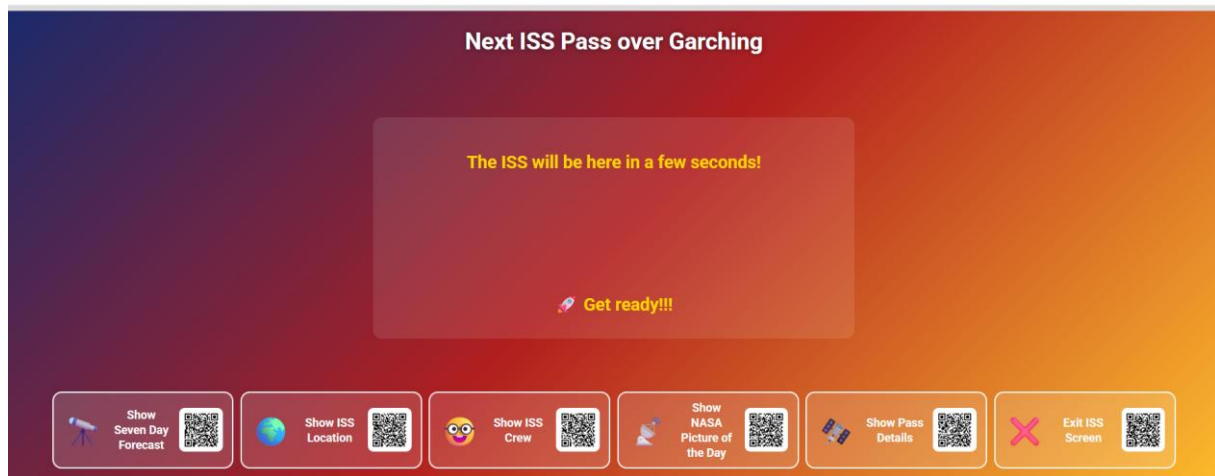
Next ISS Pass over Garching

The ISS will be here in a few seconds!

🚀 Get ready!!!

Show Seven Day Forecast

Show ISS Location

Show ISS Crew

Show NASA Picture of the Day

Show Pass Details

Exit ISS Screen